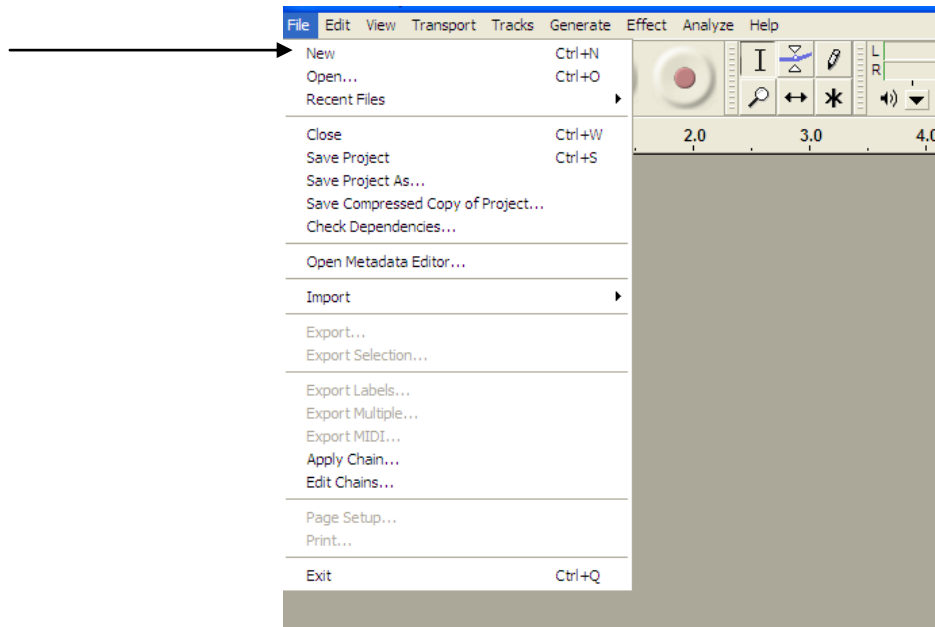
File Edit View Transport Tracks Generate Effect Analyze Help

New Ctrl+N
Open... Ctrl+O
Recent Files

Close Ctrl+W
Save Project Ctrl+S
Save Project As...
Save Compressed Copy of Project...
Check Dependencies...

Open Metadata Editor...

Import

Export...
Export Selection...

Export Labels...
Export Multiple...
Export MIDI...
Apply Chain...
Edit Chains...

Page Setup...
Print...

Exit Ctrl+Q

L
R

2.0 3.0 4.0